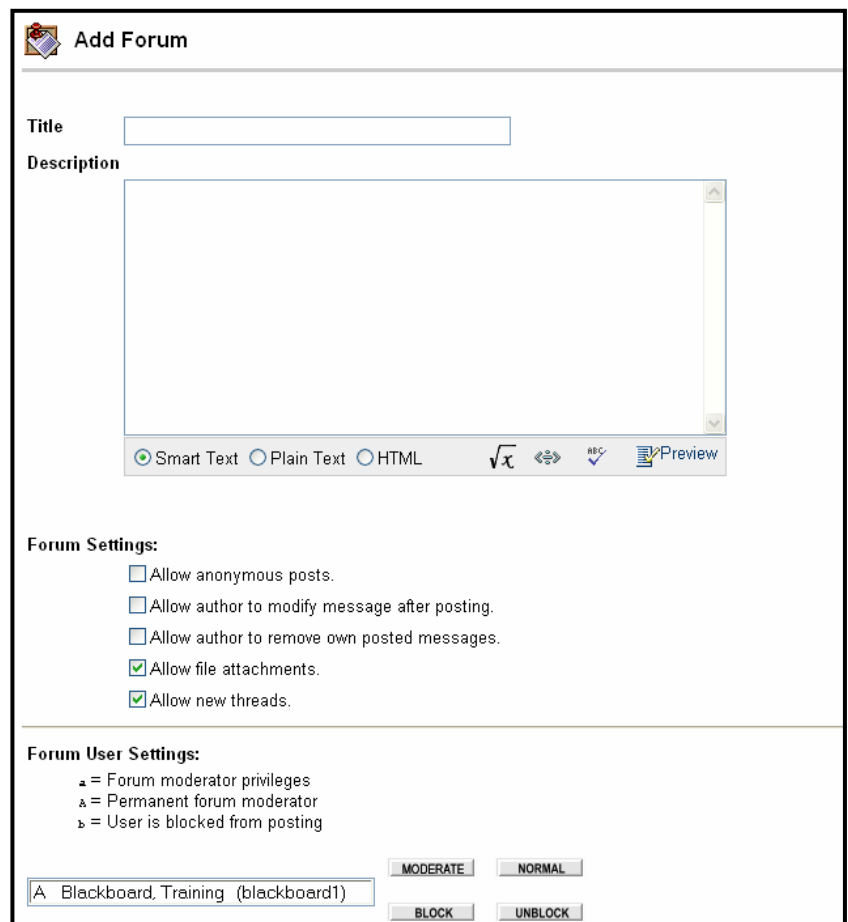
Add Forum

Title

Description

Smart Text Plain Text HTML

$\sqrt{x}$

ABC

Preview

Forum Settings:

Allow anonymous posts.

Allow author to modify message after posting.

Allow author to remove own posted messages.

Allow file attachments.

Allow new threads.

Forum User Settings:

a = Forum moderator privileges
A = Permanent forum moderator
b = User is blocked from posting

MODERATE NORMAL

A Blackboard, Training (blackboard1)

BLOCK UNBLOCK